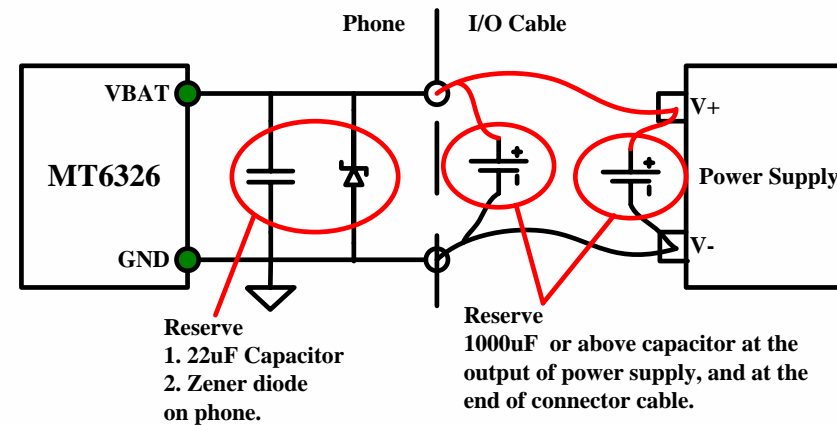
Phone

I/O Cable

VBAT

MT6326

GND

V+

Power Supply

V-

Reserve
1. 22uF Capacitor
2. Zener diode
on phone.

Reserve
1000uF or above capacitor at the output of power supply, and at the end of connector cable.